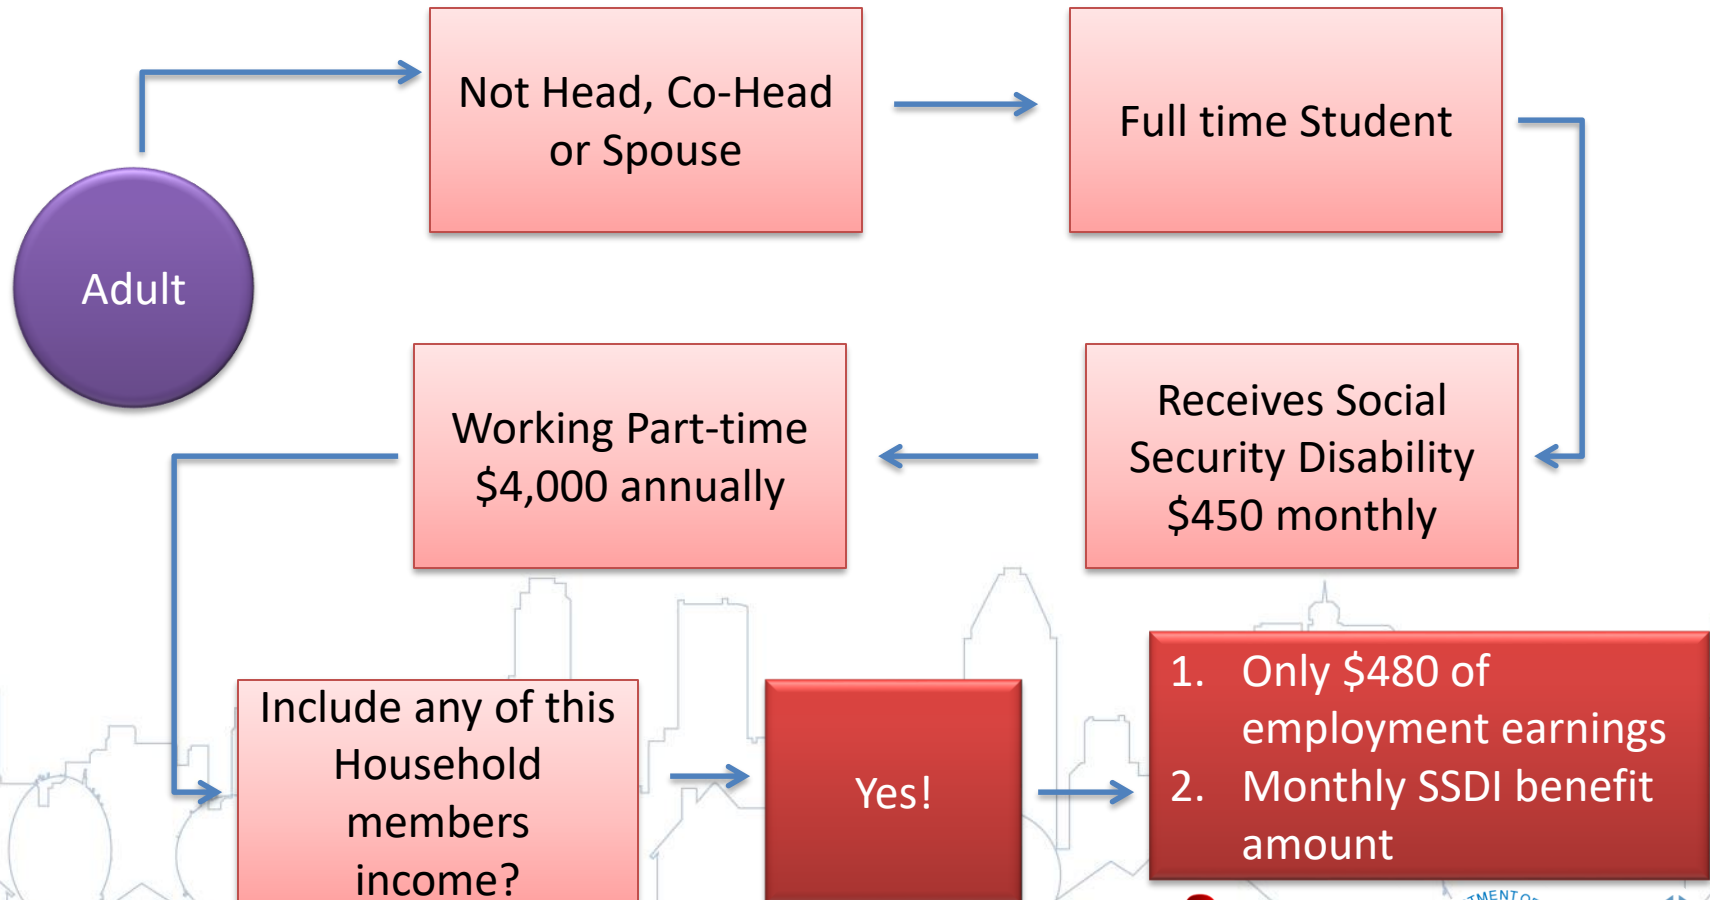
Adult

Not Head, Co-Head or Spouse

Full time Student

Receives Social Security Disability $450 monthly

Working Part-time $4,000 annually

Include any of this Household members income?

Yes!

1. Only $480 of employment earnings
2. Monthly SSDI benefit amount